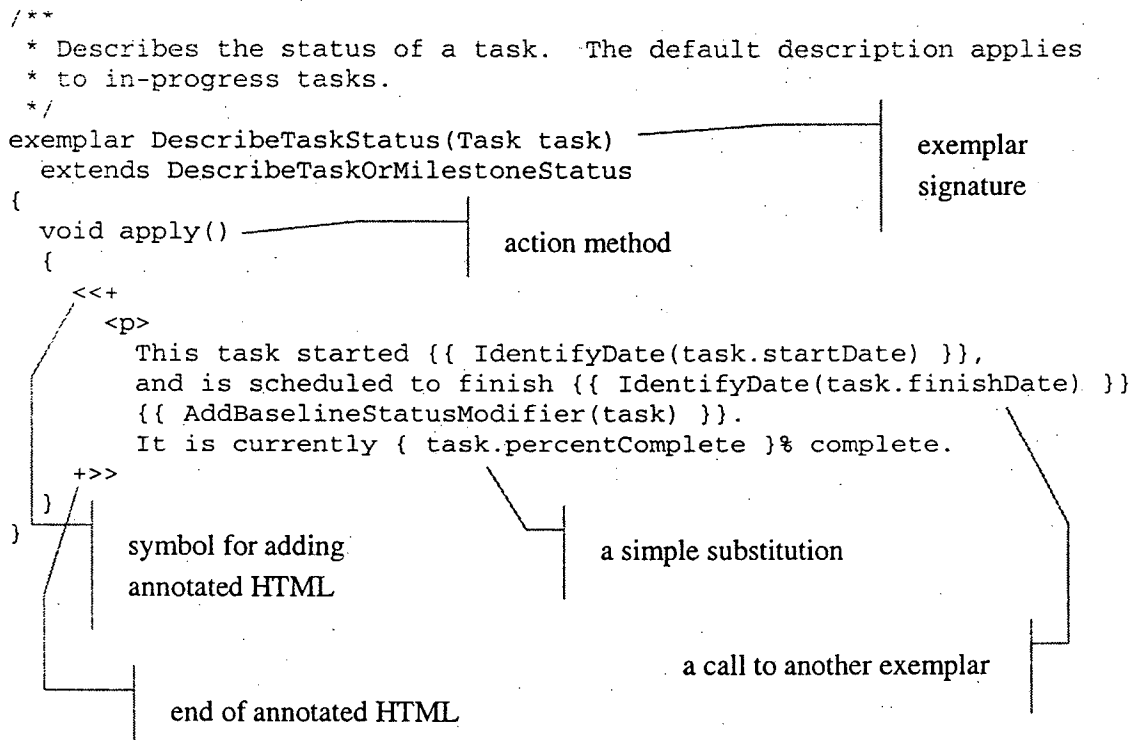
/**
 * Describes the status of a task. The default description applies
 * to in-progress tasks.
 */
exemplar DescribeTaskStatus(Task task)
  extends DescribeTaskOrMilestoneStatus
{
  void apply()
  {
    <<+
      <p>
        This task started {{ IdentifyDate(task.startDate) }},
        and is scheduled to finish {{ IdentifyDate(task.finishDate) }}
        {{ AddBaselineStatusModifier(task) }}.
        It is currently { task.percentComplete }% complete.
    +>>
  }
}

exemplar signature

action method

symbol for adding annotated HTML

a simple substitution

a call to another exemplar

end of annotated HTML